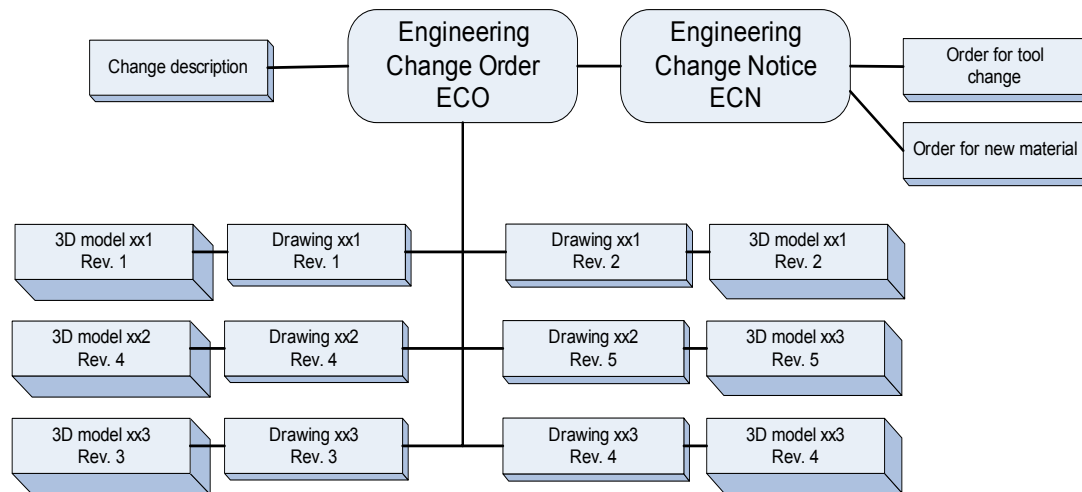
Change description

Engineering Change Order ECO

Engineering Change Notice ECN

Order for tool change

Order for new material

3D model xx1 Rev. 1

Drawing xx1 Rev. 1

Drawing xx1 Rev. 2

3D model xx1 Rev. 2

3D model xx2 Rev. 4

Drawing xx2 Rev. 4

Drawing xx2 Rev. 5

3D model xx3 Rev. 5

3D model xx3 Rev. 3

Drawing xx3 Rev. 3

Drawing xx3 Rev. 4

3D model xx3 Rev. 4